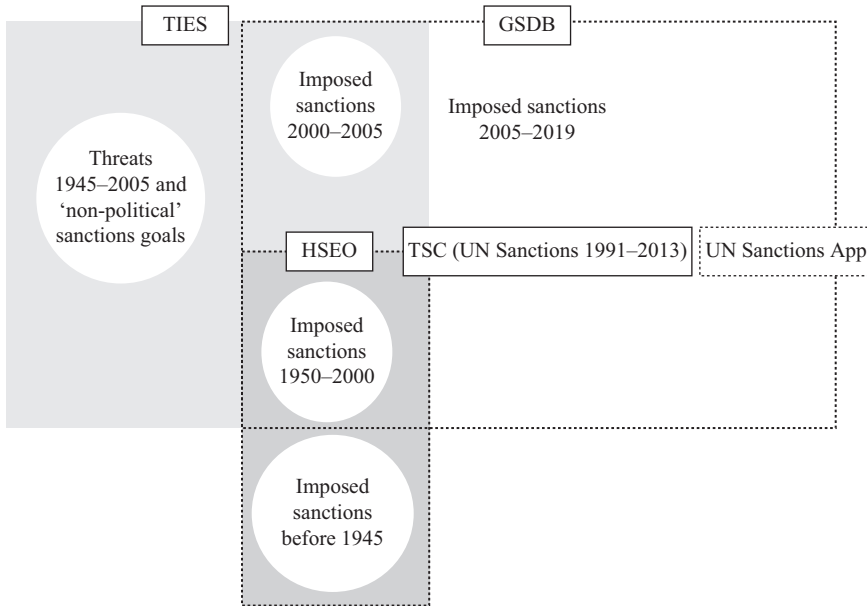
TIES

GSDB

Imposed sanctions 2000–2005

Imposed sanctions 2005–2019

Threats 1945–2005 and 'non-political' sanctions goals

HSEO

TSC (UN Sanctions 1991–2013)

UN Sanctions App

Imposed sanctions 1950–2000

Imposed sanctions before 1945